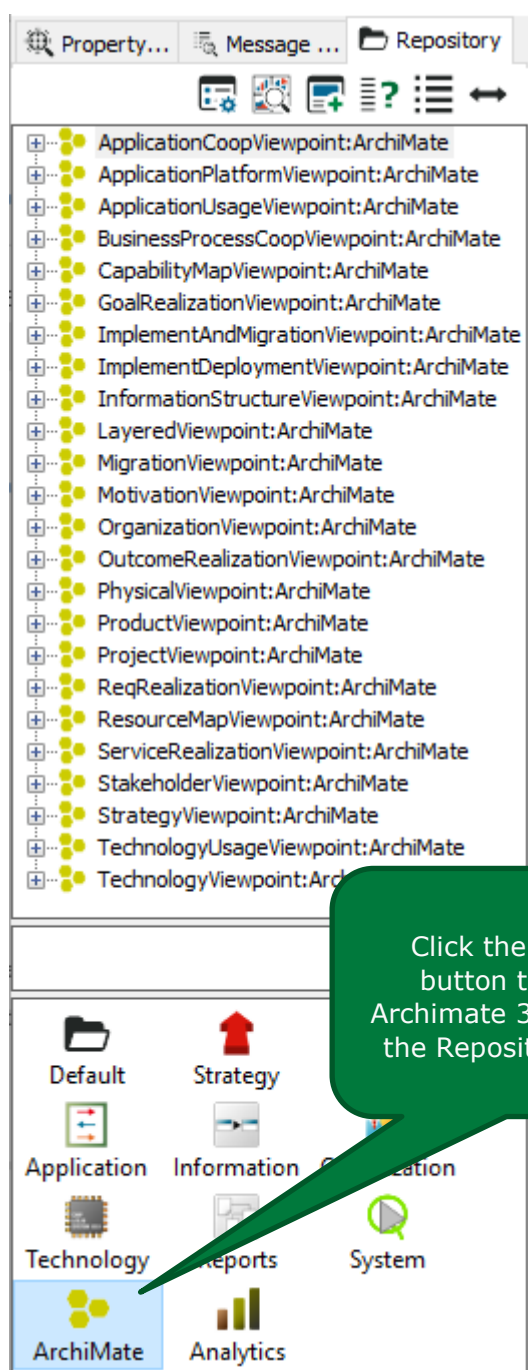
Property... Message ... Repository

ApplicationCoopViewpoint:ArchiMate
ApplicationPlatformViewpoint:ArchiMate
ApplicationUsageViewpoint:ArchiMate
BusinessProcessCoopViewpoint:ArchiMate
CapabilityMapViewpoint:ArchiMate
GoalRealizationViewpoint:ArchiMate
ImplementAndMigrationViewpoint:ArchiMate
ImplementDeploymentViewpoint:ArchiMate
InformationStructureViewpoint:ArchiMate
LayeredViewpoint:ArchiMate
MigrationViewpoint:ArchiMate
MotivationViewpoint:ArchiMate
OrganizationViewpoint:ArchiMate
OutcomeRealizationViewpoint:ArchiMate
PhysicalViewpoint:ArchiMate
ProductViewpoint:ArchiMate
ProjectViewpoint:ArchiMate
ReqRealizationViewpoint:ArchiMate
ResourceMapViewpoint:ArchiMate
ServiceRealizationViewpoint:ArchiMate
StakeholderViewpoint:ArchiMate
StrategyViewpoint:ArchiMate
TechnologyUsageViewpoint:ArchiMate
TechnologyViewpoint:Arc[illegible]

Click the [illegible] button t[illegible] Archimate 3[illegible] the Reposit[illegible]

Default
Strategy
Application
Information
O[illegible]ation
Technology
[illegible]eports
System
ArchiMate
Analytics